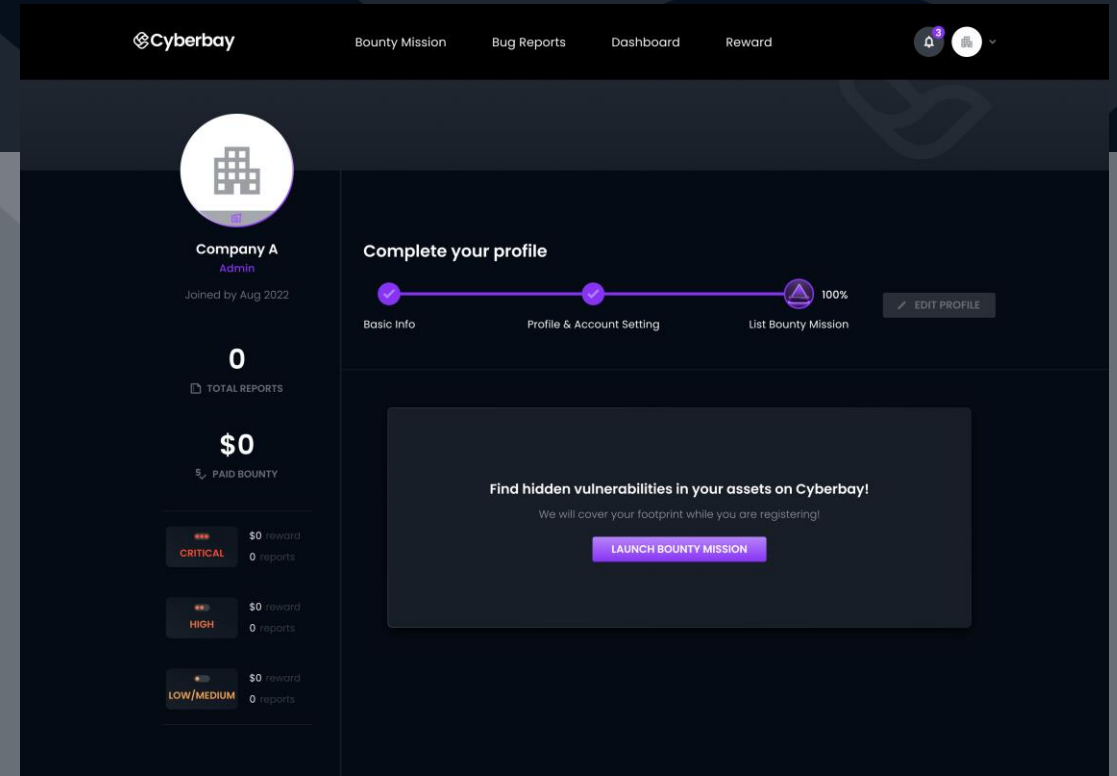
Cyberbay

Bounty Mission Bug Reports Dashboard Reward

3

Company A
Admin
Joined by Aug 2022

0
TOTAL REPORTS

$0
PAID BOUNTY

CRITICAL
$0 reward
0 reports

HIGH
$0 reward
0 reports

LOW/MEDIUM
$0 reward
0 reports

Complete your profile

Basic Info
Profile & Account Setting
List Bounty Mission
100%

EDIT PROFILE

Find hidden vulnerabilities in your assets on Cyberbay!
We will cover your footprint while you are registering!
LAUNCH BOUNTY MISSION